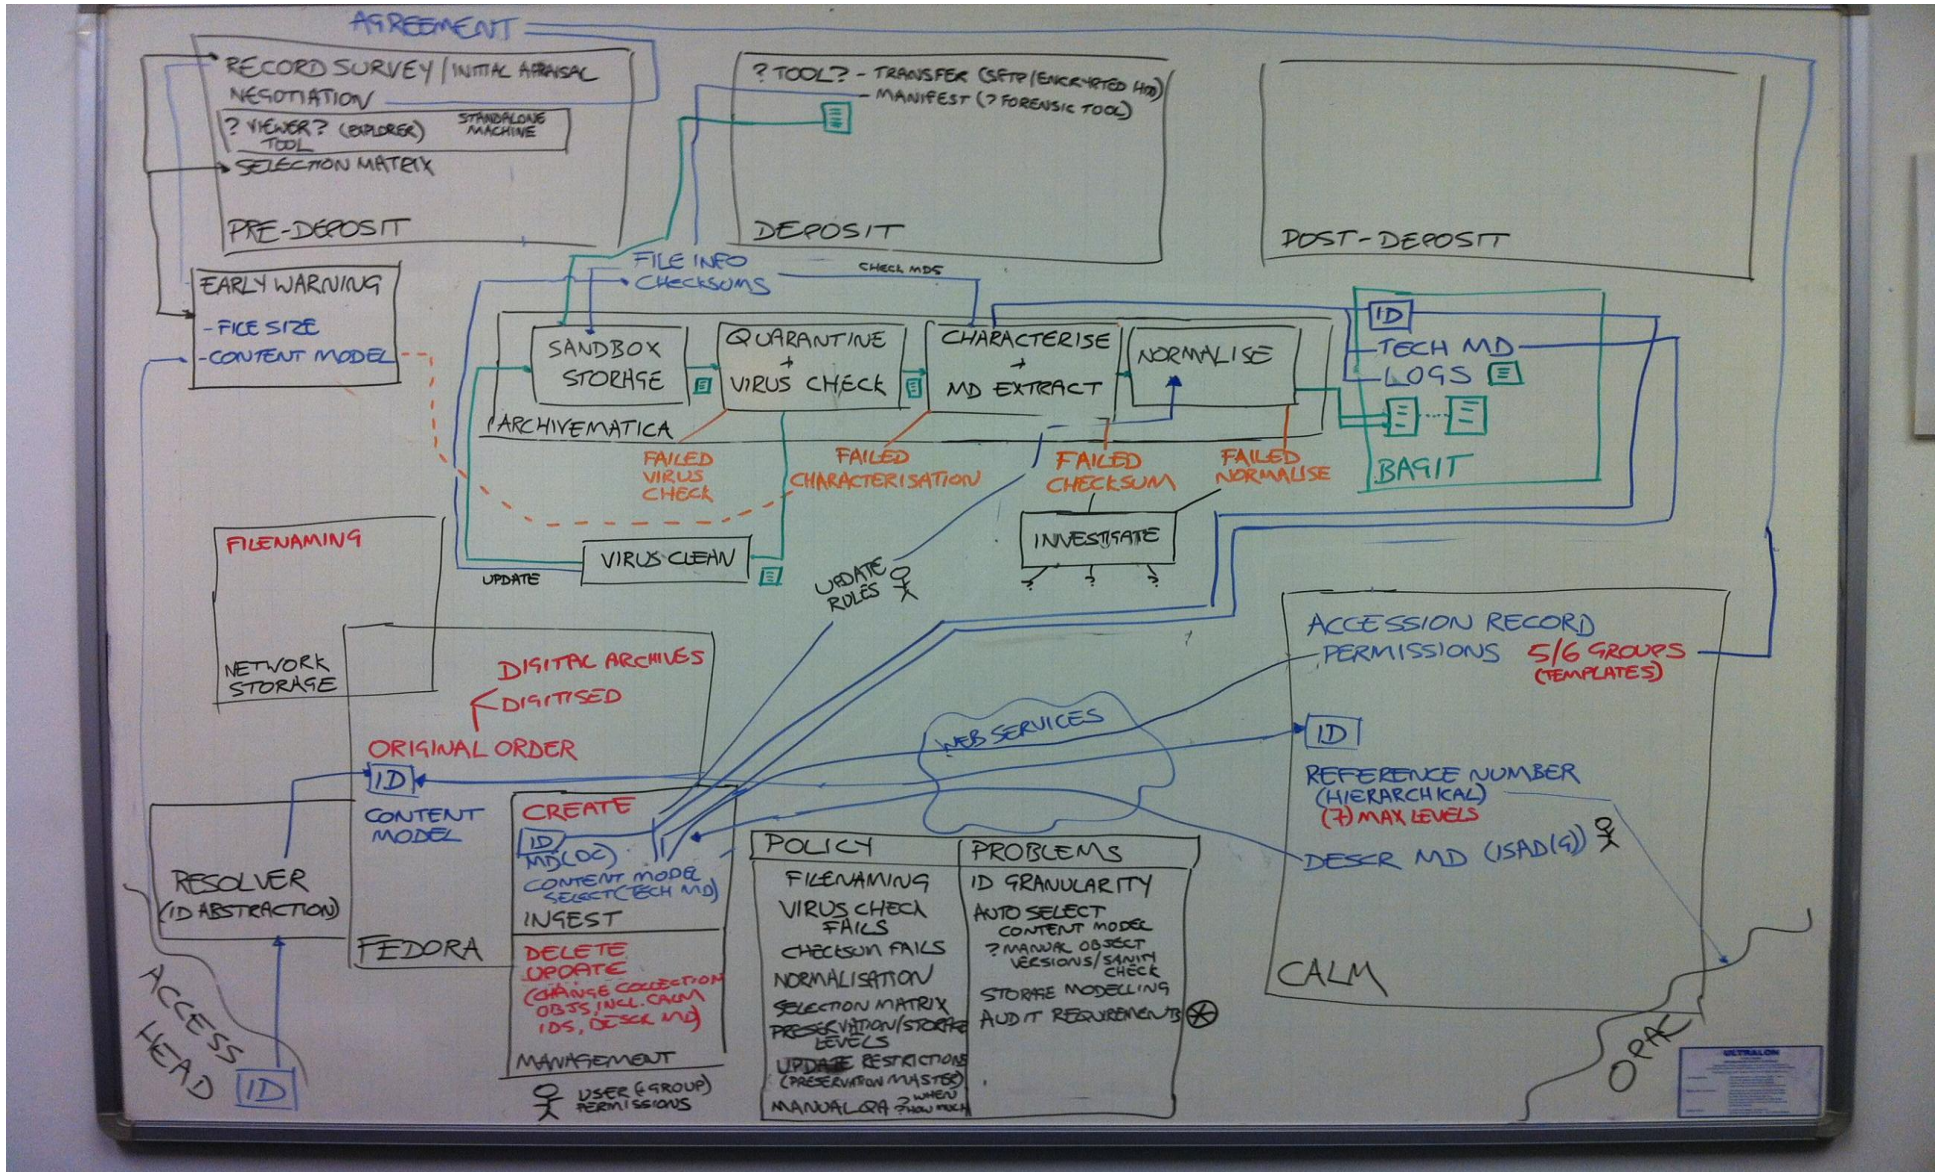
AGREEMENT

RECORD SURVEY / INITIAL APPRAISAL
NEGOTIATION
? VIEWER? TOOL (EXPLORER) STANDALONE MACHINE
SELECTION MATRIX
PRE-DEPOSIT

? TOOL? - TRANSFER (SFTP / ENCRYPTED HD)
- MANIFEST (? FORENSIC TOOL)
DEPOSIT

POST-DEPOSIT

EARLY WARNING
- FILE SIZE
- CONTENT MODEL

FILE INFO
CHECKSUMS
CHECK MD5

SANDBOX STORAGE
QUARANTINE + VIRUS CHECK
CHARACTERISE + MD EXTRACT
NORMALISE
ARCHIVEMATICA

ID
TECH MD
LOGS
BAGIT

FAILED VIRUS CHECK
FAILED CHARACTERISATION
FAILED CHECKSUM
FAILED NORMALISE

INVESTIGATE
? ? ?

VIRUS CLEAN
UPDATE

UPDATE ROLES

FILENAMING

NETWORK STORAGE

DIGITAL ARCHIVES
DIGITISED
ORIGINAL ORDER
ID
CONTENT MODEL
FEDORA

RESOLVER (ID ABSTRACTION)

ACCESS HEAD
ID

CREATE
ID
MD (DC)
CONTENT MODEL SELECT (TECH MD)
INGEST
DELETE
UPDATE
(CHANGE COLLECTION OBJS, INCL. CALM IDS, DESCR MD)
MANAGEMENT
USER (& GROUP) PERMISSIONS

WEB SERVICES

ACCESSION RECORD
PERMISSIONS 5/6 GROUPS (TEMPLATES)
ID
REFERENCE NUMBER (HIERARCHICAL)
(7) MAX LEVELS
DESCR MD (ISAD(G))
CALM

OPAC

| POLICY | PROBLEMS |
|---|---|
| FILENAMING | ID GRANULARITY |
| VIRUS CHECK FAILS | AUTO SELECT CONTENT MODEL |
| CHECKSUM FAILS | ? MANUAL OBJECT VERSIONS / SANITY CHECK |
| NORMALISATION | STORAGE MODELLING |
| SELECTION MATRIX | AUDIT REQUIREMENTS |
| PRESERVATION / STORAGE LEVELS | |
| UPDATE RESTRICTIONS (PRESERVATION MASTER) | |
| MANUAL QA ? WHEN ? HOW MUCH | |

ULTRALON